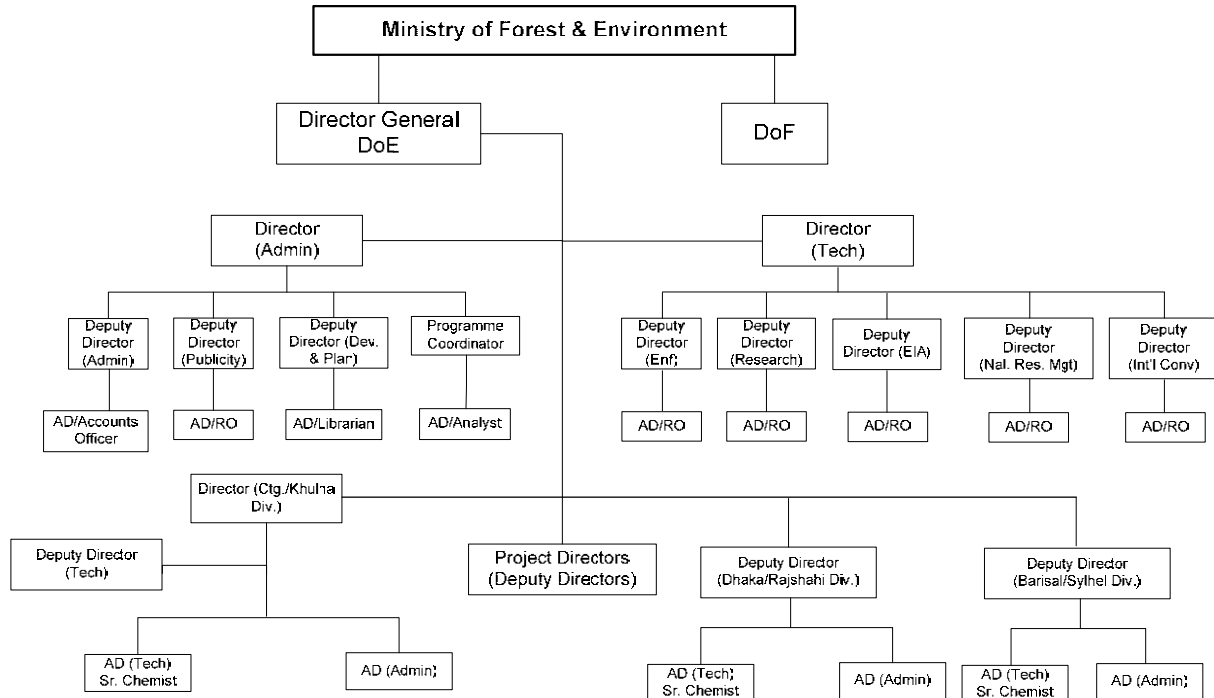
Ministry of Forest & Environment

Director General DoE

DoF

Director (Admin)

Director (Tech)

Deputy Director (Admin)

Deputy Director (Publicity)

Deputy Director (Dev. & Plan)

Programme Coordinator

AD/Accounts Officer

AD/RO

AD/Librarian

AD/Analyst

Deputy Director (Enf)

Deputy Director (Research)

Deputy Director (EIA)

Deputy Director (Nat. Res. Mgt)

Deputy Director (Int'l Conv)

AD/RO

AD/RO

AD/RO

AD/RO

AD/RO

Director (Ctg./Khulna Div.)

Deputy Director (Tech)

Project Directors (Deputy Directors)

Deputy Director (Dhaka/Rajshahi Div.)

Deputy Director (Barisal/Sylhet Div.)

AD (Tech) Sr. Chemist

AD (Admin)

AD (Tech) Sr. Chemist

AD (Admin)

AD (Tech) Sr. Chemist

AD (Admin)